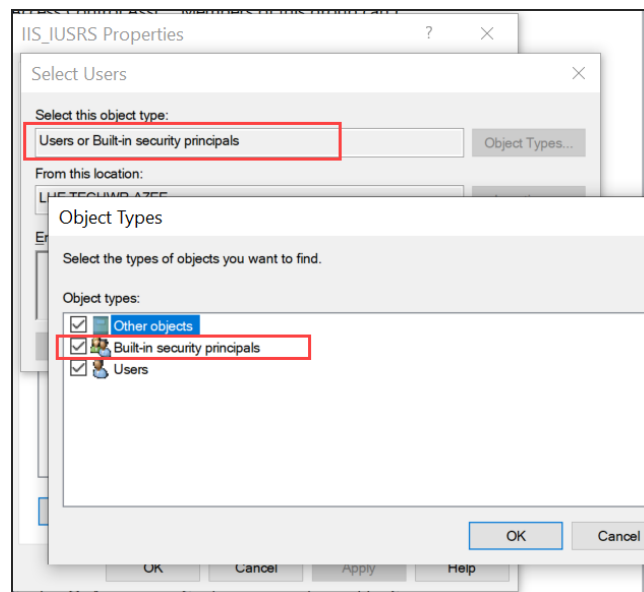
IIS_IUSRS Properties

?

Select Users

Select this object type:

Users or Built-in security principals

Object Types...

From this location:

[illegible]

Object Types

Select the types of objects you want to find.

Object types:

Other objects

Built-in security principals

Users

OK

Cancel

OK

Cancel

Apply

Help